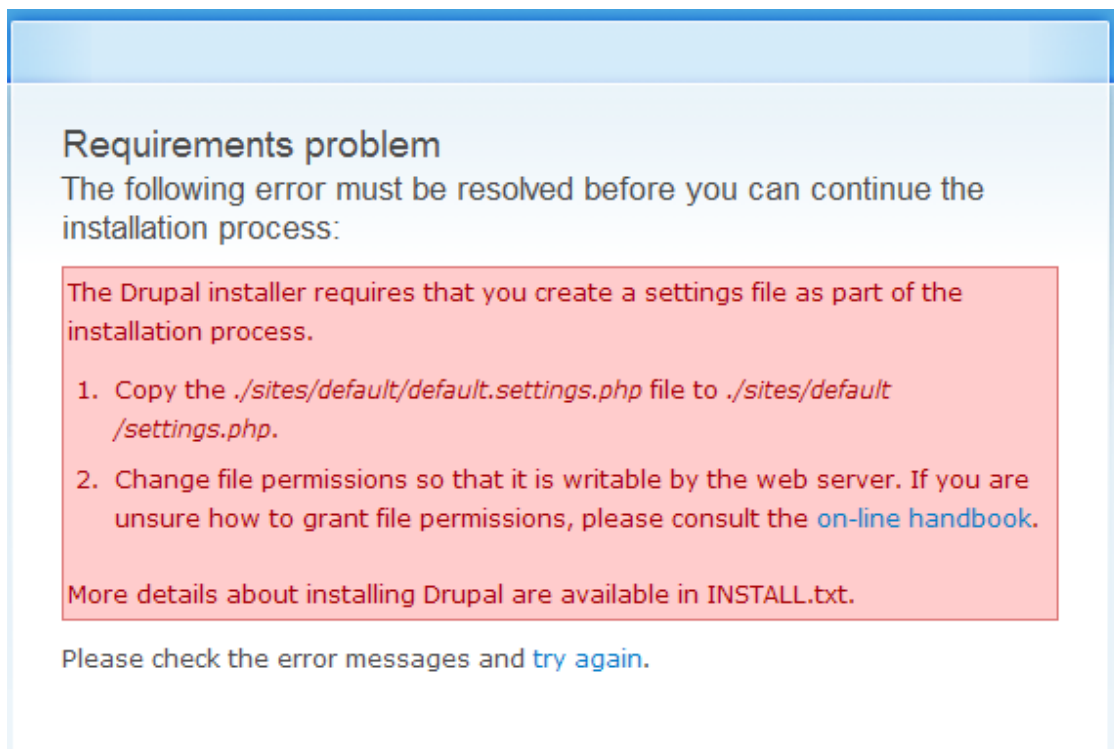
Requirements problem

The following error must be resolved before you can continue the installation process:

The Drupal installer requires that you create a settings file as part of the installation process.

1. Copy the ./sites/default/default.settings.php file to ./sites/default/settings.php.
2. Change file permissions so that it is writable by the web server. If you are unsure how to grant file permissions, please consult the on-line handbook.

More details about installing Drupal are available in INSTALL.txt.

Please check the error messages and try again.